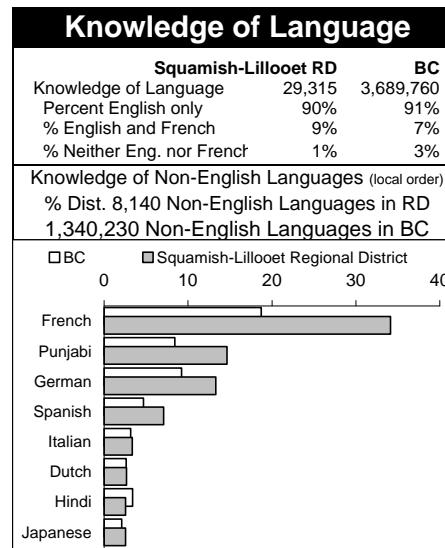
Knowledge of Language

|  | Squamish-Lillooet RD | BC |
|---|---|---|
| Knowledge of Language | 29,315 | 3,689,760 |
| Percent English only | 90% | 91% |
| % English and French | 9% | 7% |
| % Neither Eng. nor Frencl | 1% | 3% |

Knowledge of Non-English Languages (local order)
% Dist. 8,140 Non-English Languages in RD
1,340,230 Non-English Languages in BC

BC
Squamish-Lillooet Regional District

0
10
20
30
40

French
Punjabi
German
Spanish
Italian
Dutch
Hindi
Japanese